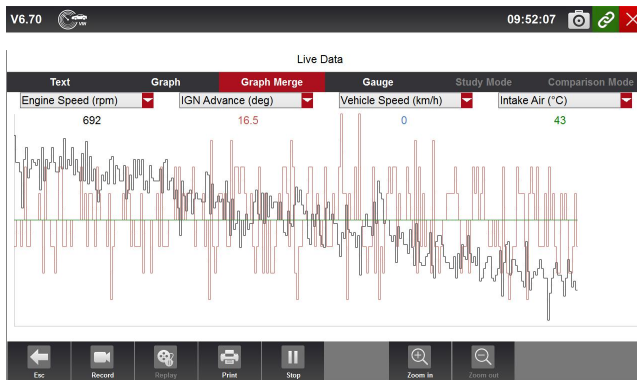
V6.70

09:52:07

Live Data

Text | Graph | Graph Merge | Gauge | Study Mode | Comparison Mode

Engine Speed (rpm)
692

IGN Advance (deg)
16.5

Vehicle Speed (km/h)
0

Intake Air (°C)
43

Esc | Record | Replay | Print | Stop | Zoom in | Zoom out